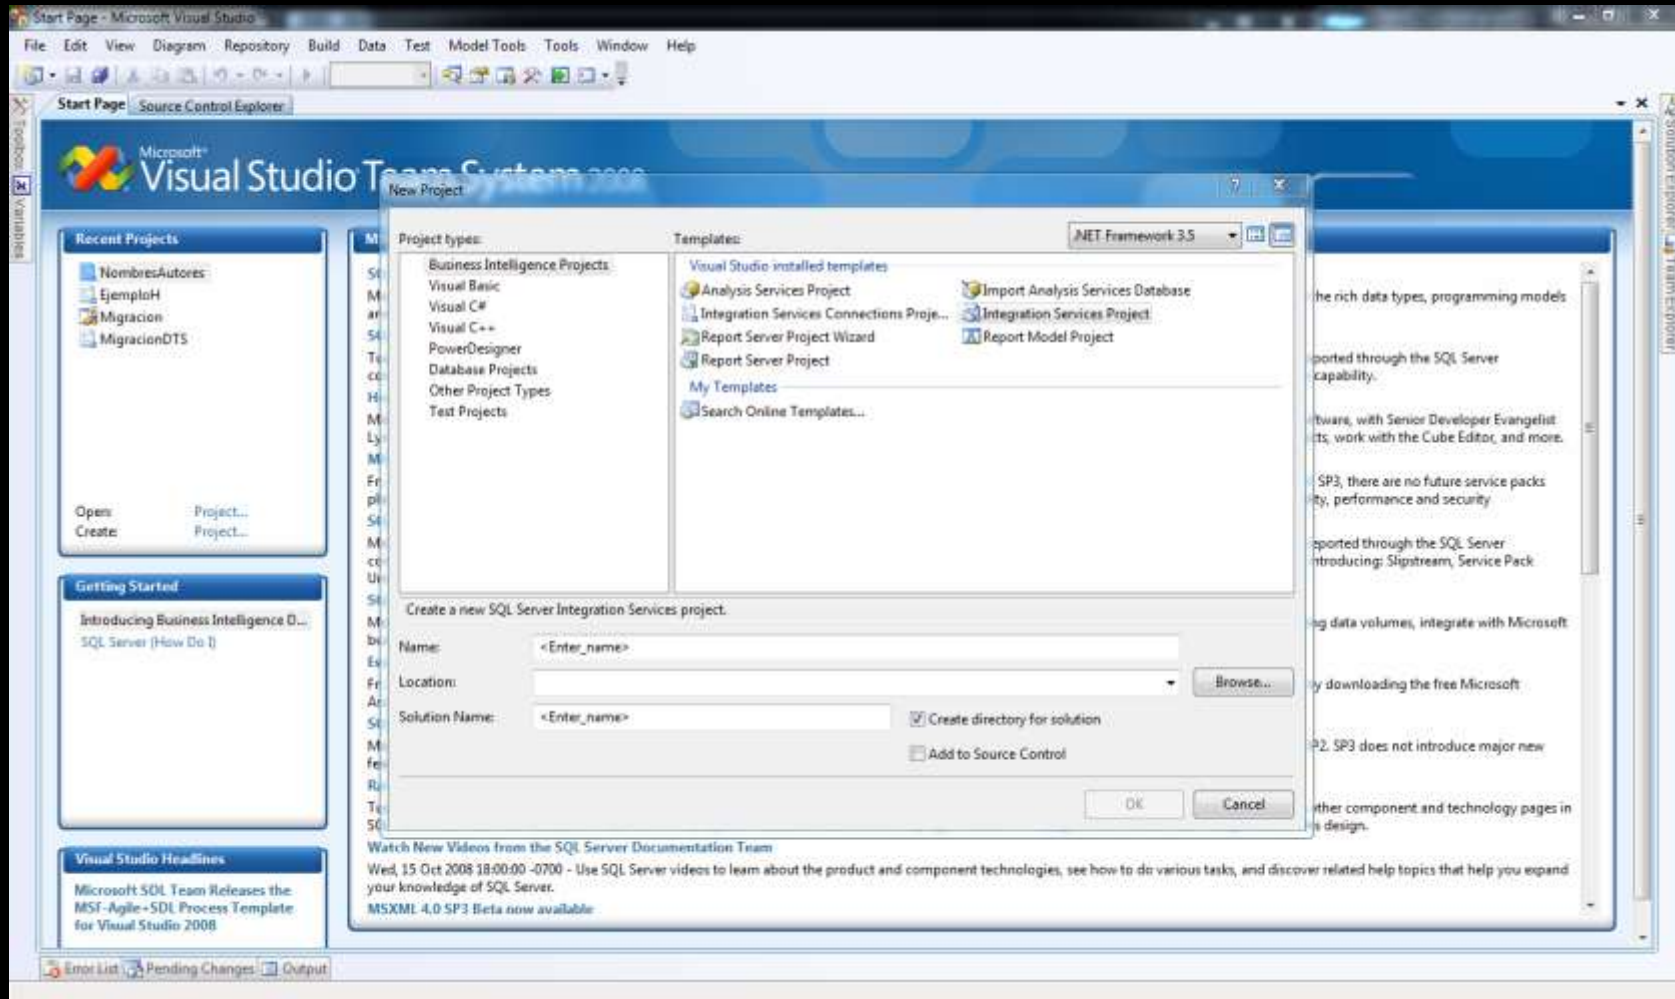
Start Page - Microsoft Visual Studio

File Edit View Diagram Repository Build Data Test Model Tools Tools Window Help

Start Page Source Control Explorer

Toolbox Variables

Microsoft® Visual Studio Team System 2008

Recent Projects

NombresAutores
EjemploH
Migracion
MigracionDTS

Open: Project...
Create: Project...

Getting Started

Introducing Business Intelligence D...
SQL Server (How Do I)

Visual Studio Headlines

Microsoft SDL Team Releases the MSF-Agile+SDL Process Template for Visual Studio 2008

New Project

Project types:

Business Intelligence Projects
Visual Basic
Visual C#
Visual C++
PowerDesigner
Database Projects
Other Project Types
Test Projects

Templates:

.NET Framework 3.5

Visual Studio installed templates

Analysis Services Project
Import Analysis Services Database
Integration Services Connections Proje...
Integration Services Project
Report Server Project Wizard
Report Model Project
Report Server Project

My Templates

Search Online Templates...

Create a new SQL Server Integration Services project.

Name: <Enter_name>

Location:

Browse...

Solution Name: <Enter_name>

Create directory for solution

Add to Source Control

OK Cancel

he rich data types, programming models

ported through the SQL Server capability.

tware, with Senior Developer Evangelist ts, work with the Cube Editor, and more.

SP3, there are no future service packs ity, performance and security

ported through the SQL Server ntroducing: Slipstream, Service Pack

g data volumes, integrate with Microsoft

y downloading the free Microsoft

P2. SP3 does not introduce major new

ther component and technology pages in s design.

Watch New Videos from the SQL Server Documentation Team

Wed, 15 Oct 2008 18:00:00 -0700 - Use SQL Server videos to learn about the product and component technologies, see how to do various tasks, and discover related help topics that help you expand your knowledge of SQL Server.

MSXML 4.0 SP3 Beta now available

Error List Pending Changes Output

Solution Explorer Team Explorer